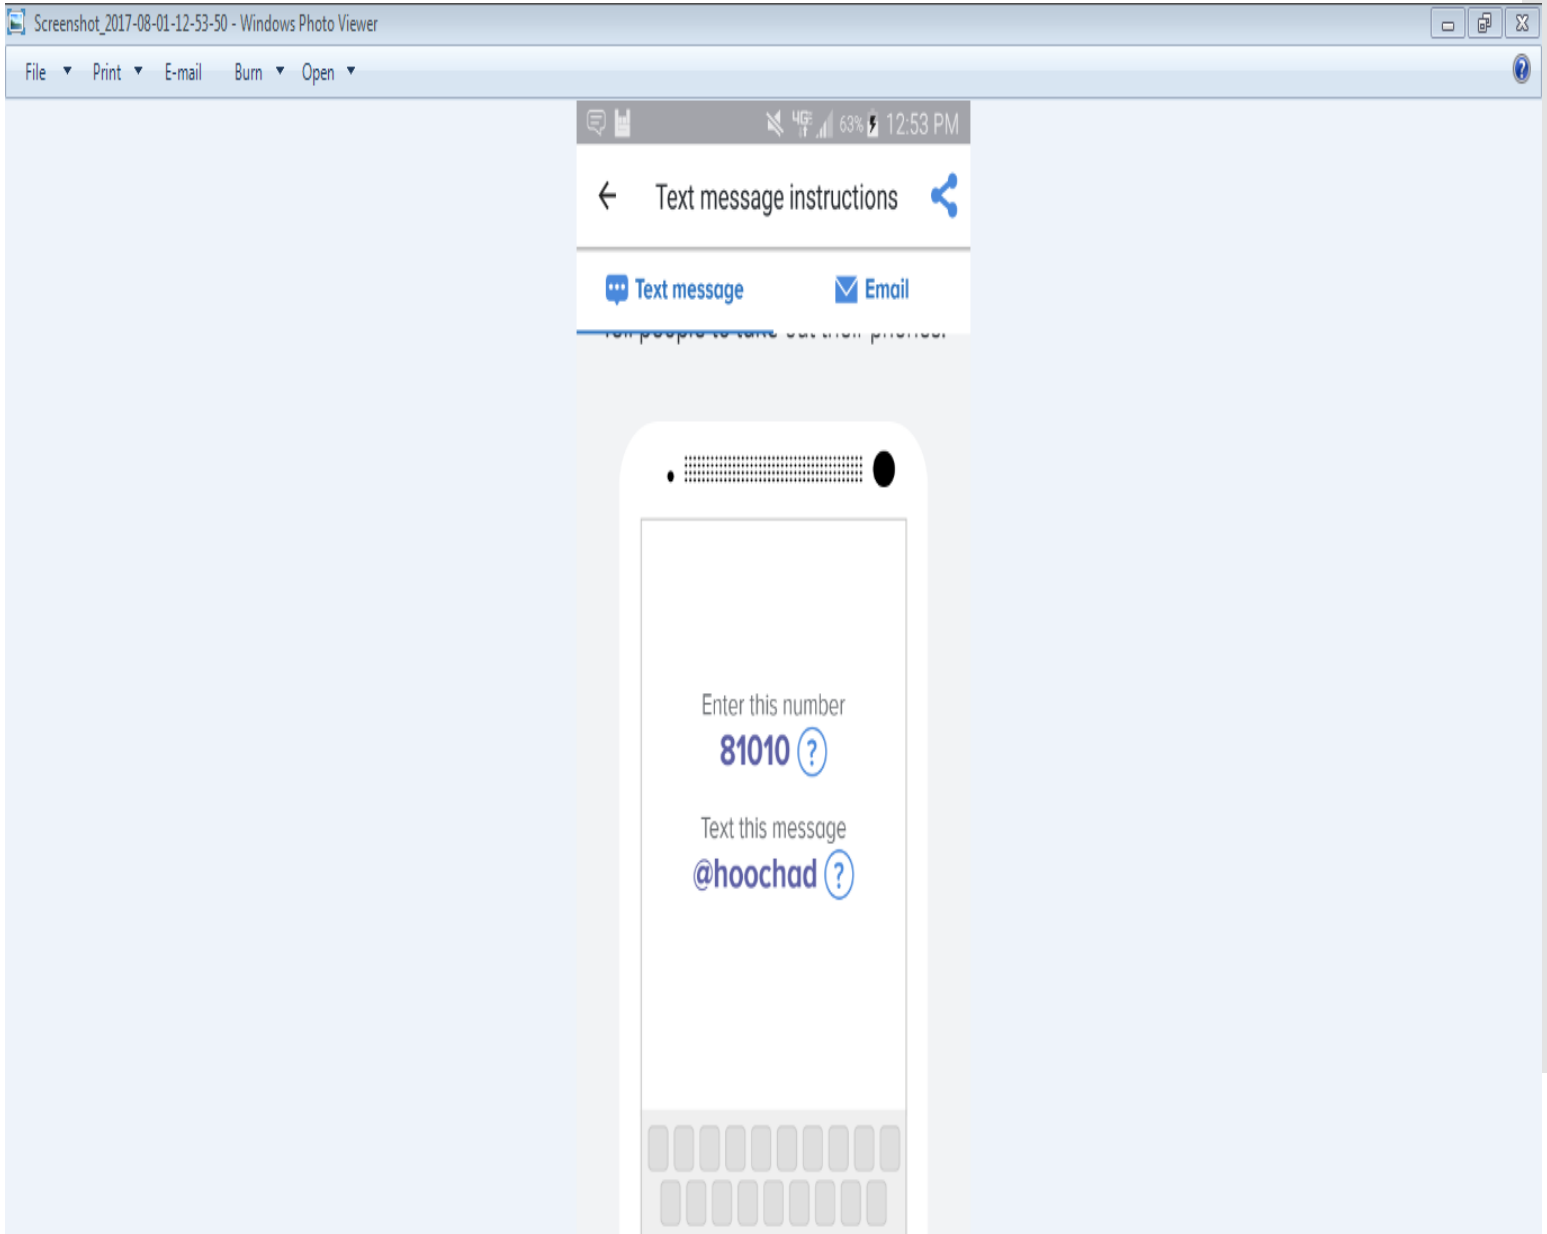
Screenshot_2017-08-01-12-53-50 - Windows Photo Viewer

File Print E-mail Burn Open

4G 63% 12:53 PM

Text message instructions

Text message Email

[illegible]

Enter this number
81010 ?

Text this message
@hoochad ?